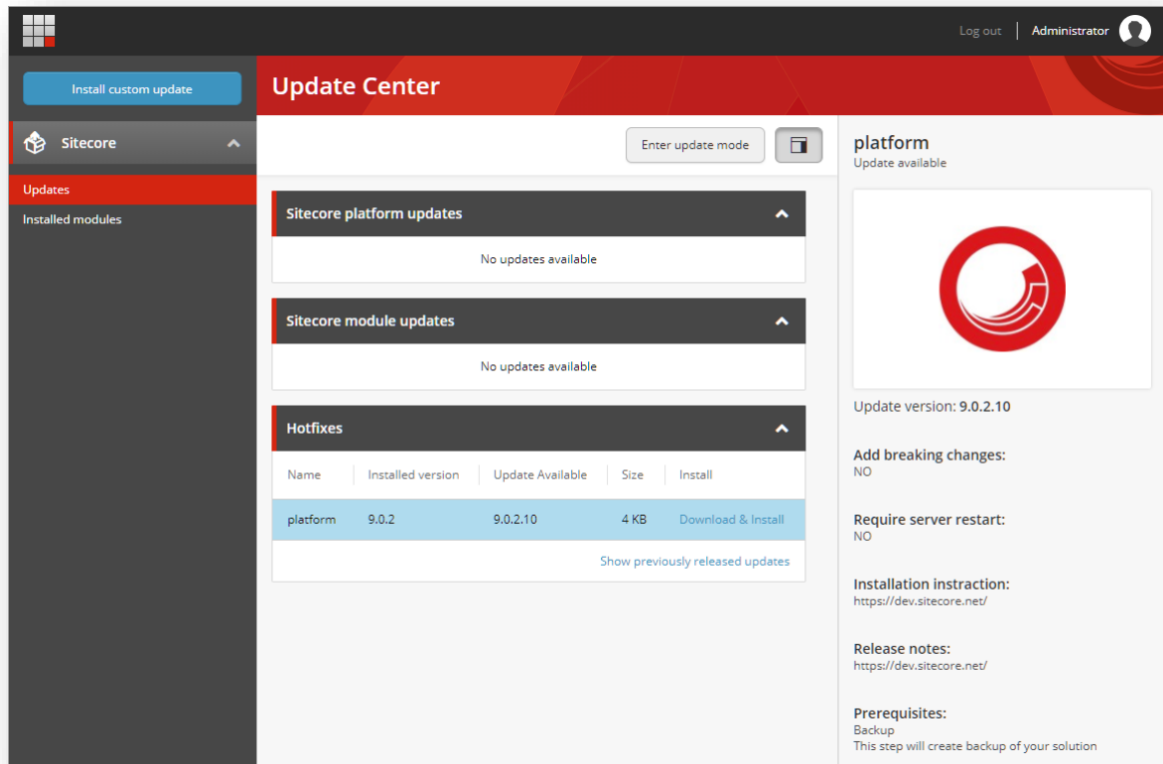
Log out | Administrator

Install custom update

Sitecore

Updates

Installed modules

Update Center

Enter update mode

Sitecore platform updates

No updates available

Sitecore module updates

No updates available

Hotfixes

| Name | Installed version | Update Available | Size | Install |
|---|---|---|---|---|
| platform | 9.0.2 | 9.0.2.10 | 4 KB | Download & Install |

Show previously released updates

platform
Update available

Update version: 9.0.2.10

Add breaking changes:
NO

Require server restart:
NO

Installation instraction:
https://dev.sitecore.net/

Release notes:
https://dev.sitecore.net/

Prerequisites:
Backup
This step will create backup of your solution